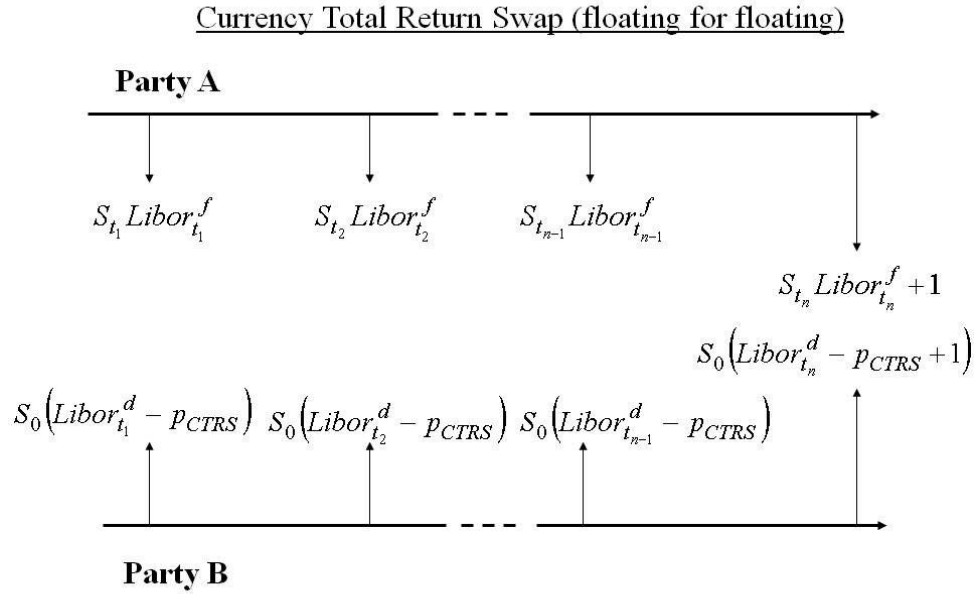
Currency Total Return Swap (floating for floating)

Party A

$S_{t_1} Libor_{t_1}^f$ $S_{t_2} Libor_{t_2}^f$ $S_{t_{n-1}} Libor_{t_{n-1}}^f$

$S_{t_n} Libor_{t_n}^f + 1$

$S_0 \left(Libor_{t_n}^d - p_{CTRS} + 1\right)$

$S_0 \left(Libor_{t_1}^d - p_{CTRS}\right)$ $S_0 \left(Libor_{t_2}^d - p_{CTRS}\right)$ $S_0 \left(Libor_{t_{n-1}}^d - p_{CTRS}\right)$

Party B